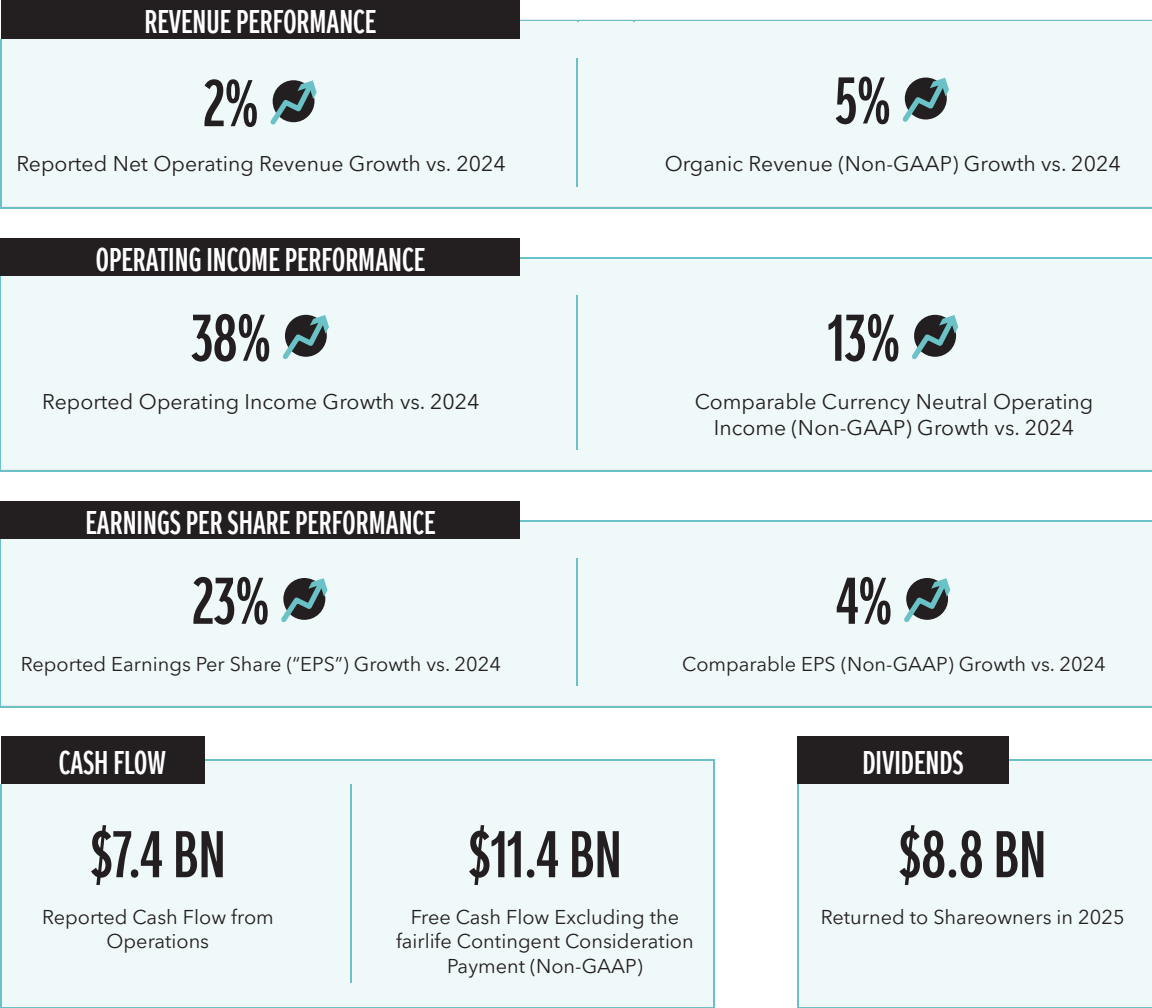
REVENUE PERFORMANCE

2%

Reported Net Operating Revenue Growth vs. 2024

5%

Organic Revenue (Non-GAAP) Growth vs. 2024

OPERATING INCOME PERFORMANCE

38%

Reported Operating Income Growth vs. 2024

13%

Comparable Currency Neutral Operating Income (Non-GAAP) Growth vs. 2024

EARNINGS PER SHARE PERFORMANCE

23%

Reported Earnings Per Share ("EPS") Growth vs. 2024

4%

Comparable EPS (Non-GAAP) Growth vs. 2024

CASH FLOW

$7.4 BN

Reported Cash Flow from Operations

$11.4 BN

Free Cash Flow Excluding the fairlife Contingent Consideration Payment (Non-GAAP)

DIVIDENDS

$8.8 BN

Returned to Shareowners in 2025